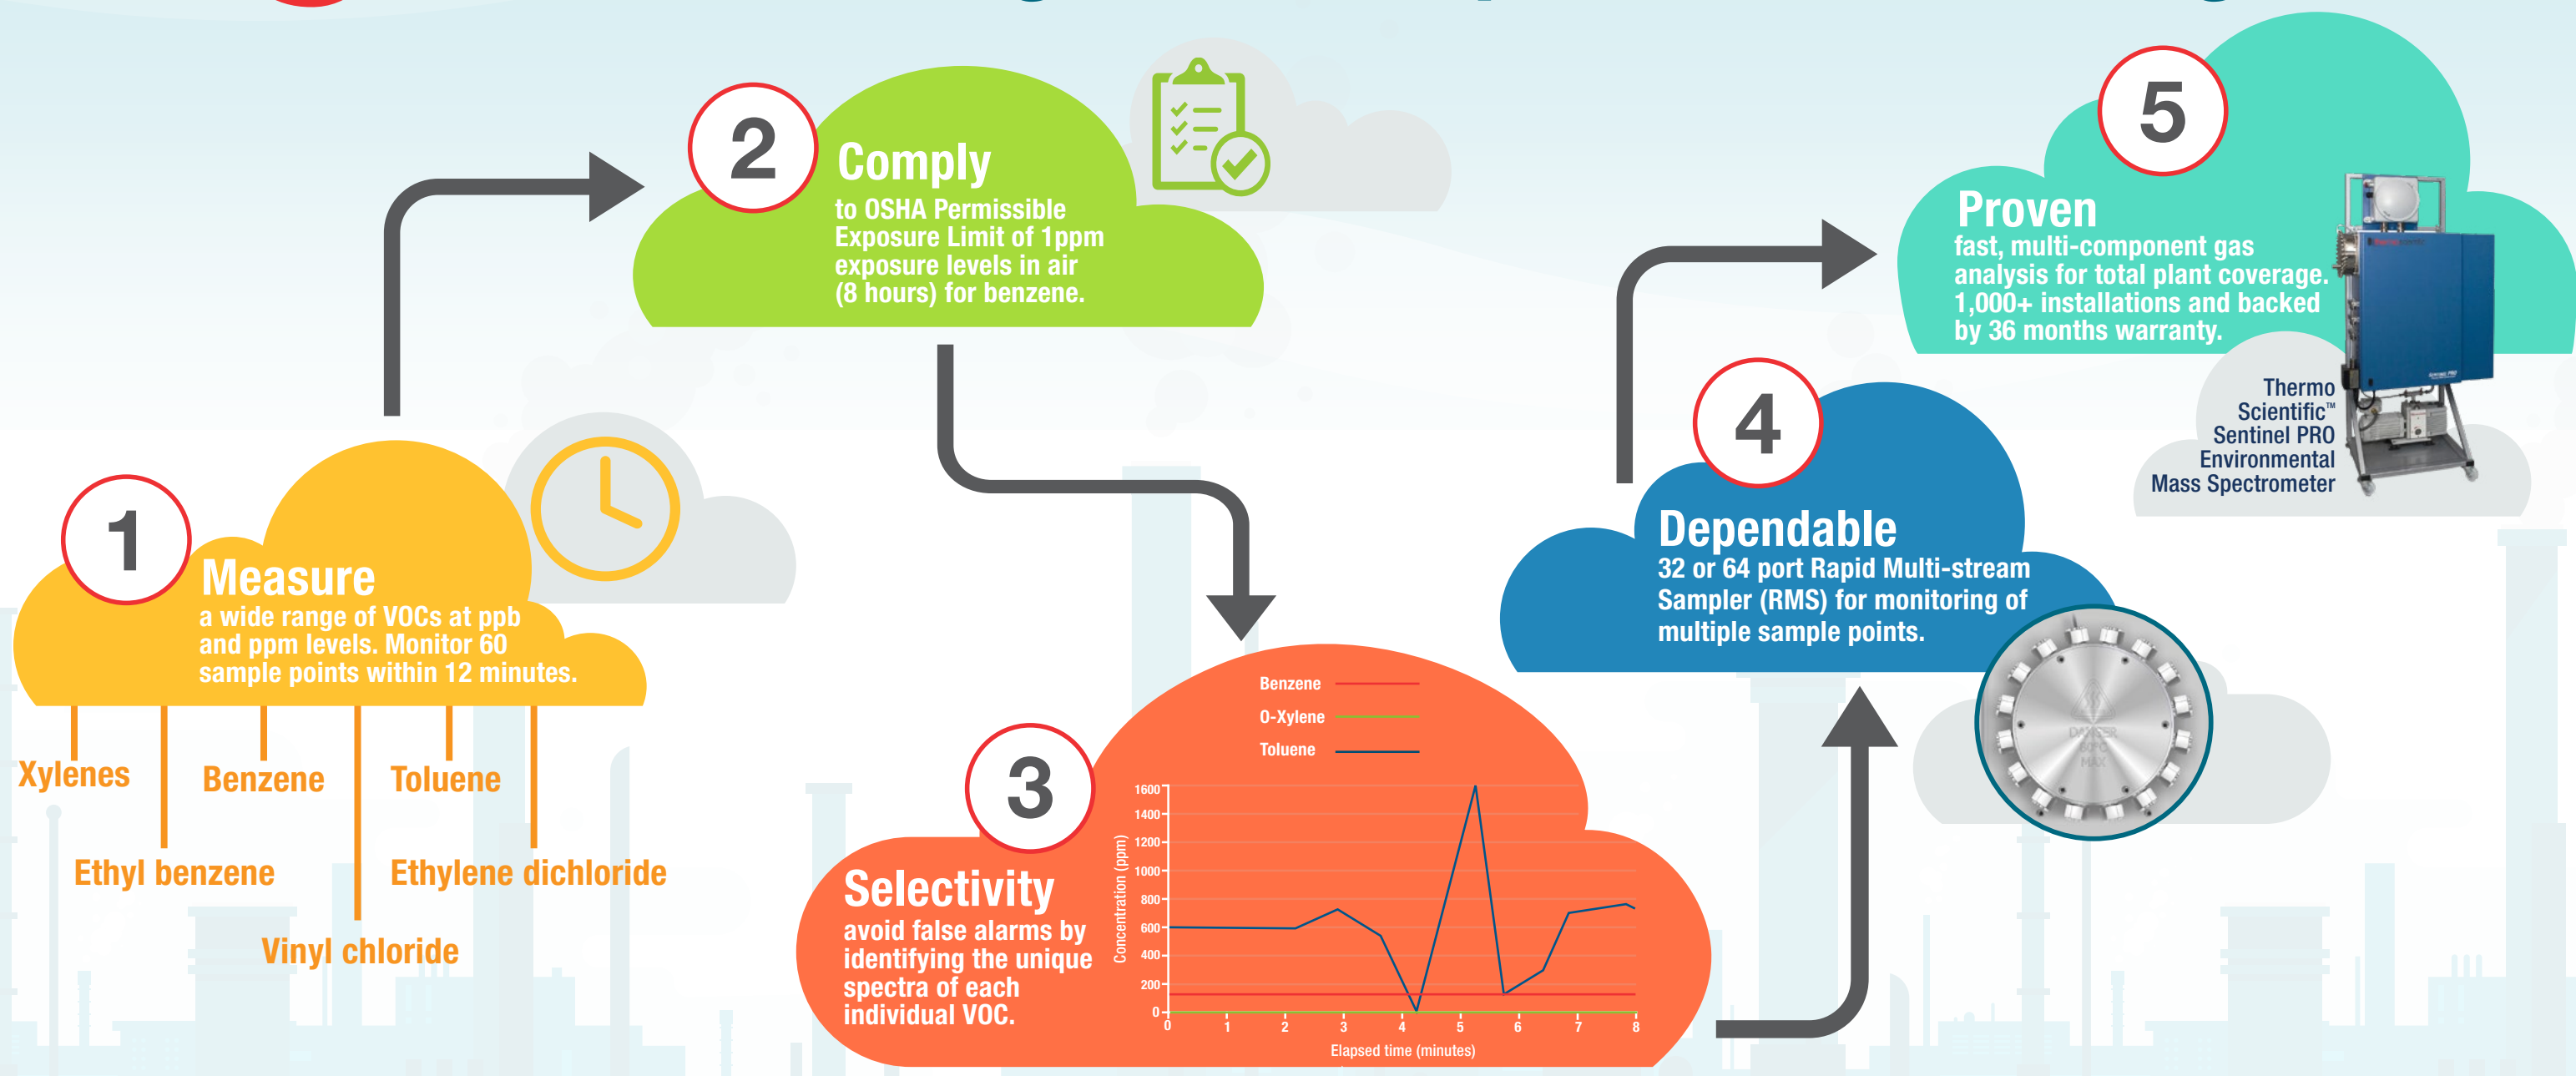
1
Measure
a wide range of VOCs at ppb and ppm levels. Monitor 60 sample points within 12 minutes.

Xylenes
Benzene
Toluene
Ethyl benzene
Ethylene dichloride
Vinyl chloride

2
Comply
to OSHA Permissible Exposure Limit of 1ppm exposure levels in air (8 hours) for benzene.

3
Selectivity
avoid false alarms by identifying the unique spectra of each individual VOC.

Benzene
O-Xylene
Toluene

| Concentration (ppm) |
|---|
| 1600 |
| 1400 |
| 1200 |
| 1000 |
| 800 |
| 600 |
| 400 |
| 200 |
| 0 |

0 1 2 3 4 5 6 7 8
Elapsed time (minutes)

4
Dependable
32 or 64 port Rapid Multi-stream Sampler (RMS) for monitoring of multiple sample points.

5
Proven
fast, multi-component gas analysis for total plant coverage. 1,000+ installations and backed by 36 months warranty.

Thermo Scientific™ Sentinel PRO Environmental Mass Spectrometer